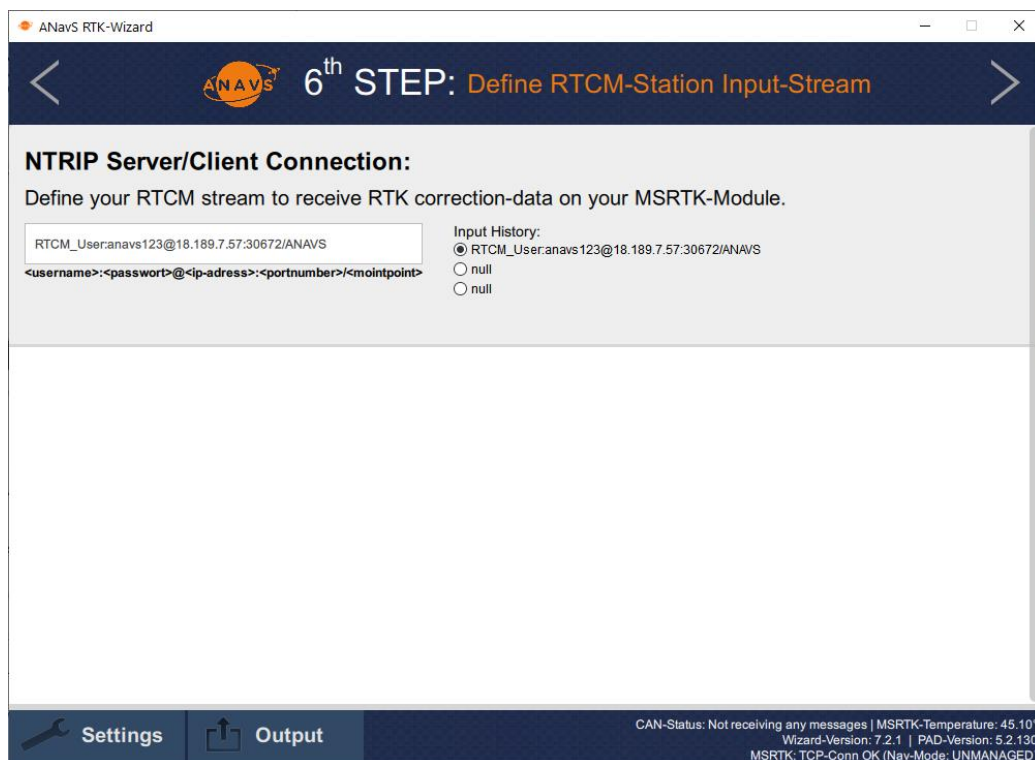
ANavS RTK-Wizard

ANAVS $6^{th}$ STEP: Define RTCM-Station Input-Stream

NTRIP Server/Client Connection:

Define your RTCM stream to receive RTK correction-data on your MSRTK-Module.

RTCM_User:anavs123@18.189.7.57:30672/ANAVS

<username>:<passwort>@<ip-adress>:<portnumber>/<mointpoint>

Input History:
RTCM_User:anavs123@18.189.7.57:30672/ANAVS
null
null

Settings
Output

CAN-Status: Not receiving any messages | MSRTK-Temperature: 45.10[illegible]
Wizard-Version: 7.2.1 | PAD-Version: 5.2.13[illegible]
MSRTK: TCP-Conn OK (Nav-Mode: UNMANAGED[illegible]